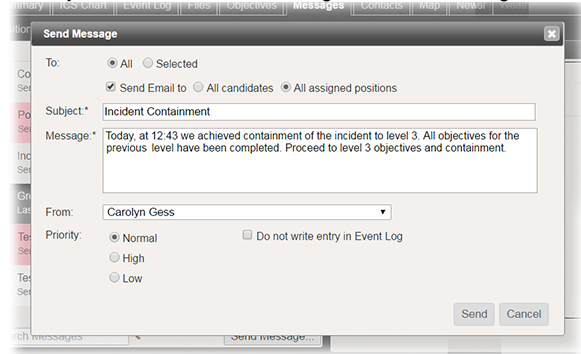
mmary | ICS Chart | Event Log | Files | Objectives | Messages | Contacts | Map | News

Send Message

To: All Selected

Send Email to All candidates All assigned positions

Subject:* Incident Containment

Message:* Today, at 12:43 we achieved containment of the incident to level 3. All objectives for the previous level have been completed. Proceed to level 3 objectives and containment.

From: Carolyn Gess

Priority: Normal High Low

Do not write entry in Event Log

Send Cancel

rch messages Send Message...